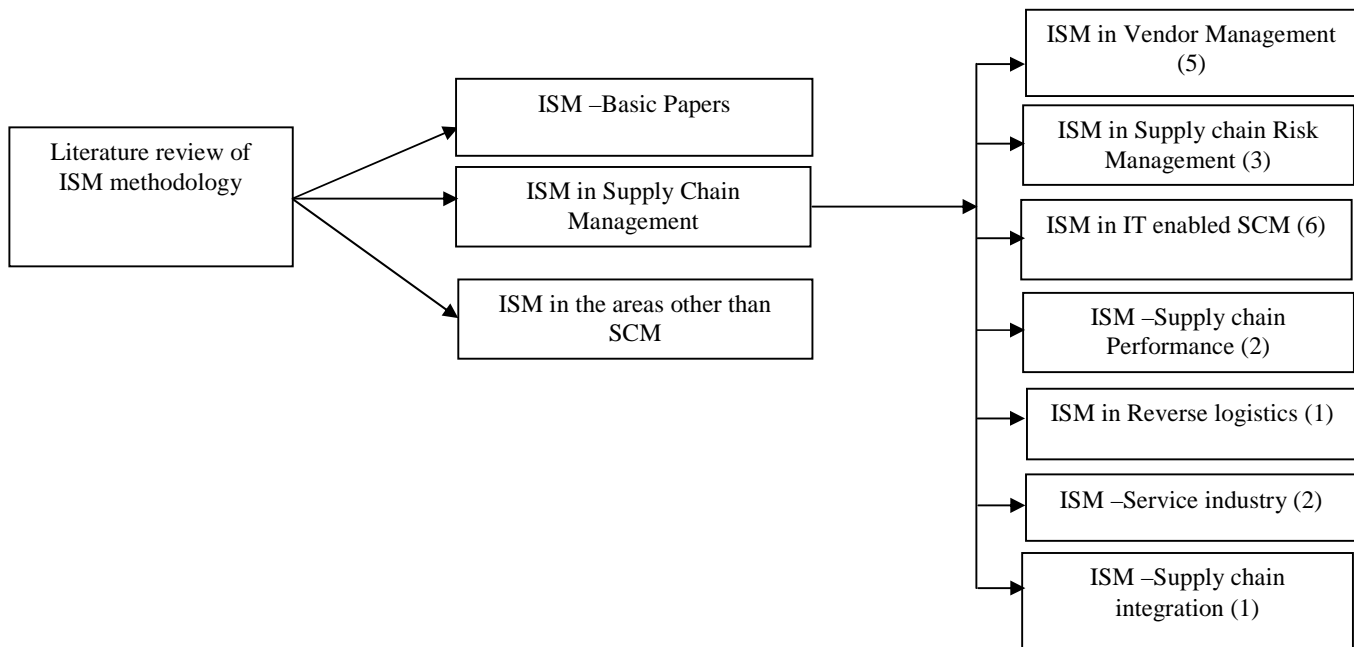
Literature review of ISM methodology

ISM –Basic Papers

ISM in Supply Chain Management

ISM in the areas other than SCM

ISM in Vendor Management (5)

ISM in Supply chain Risk Management (3)

ISM in IT enabled SCM (6)

ISM –Supply chain Performance (2)

ISM in Reverse logistics (1)

ISM –Service industry (2)

ISM –Supply chain integration (1)